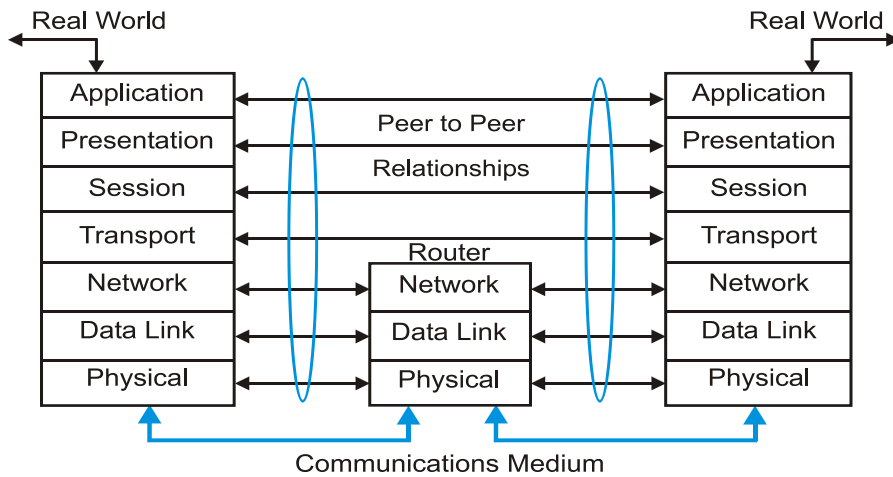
Real World

Real World

Application
Presentation
Session
Transport
Network
Data Link
Physical

Peer to Peer
Relationships

Router
Network
Data Link
Physical

Application
Presentation
Session
Transport
Network
Data Link
Physical

Communications Medium